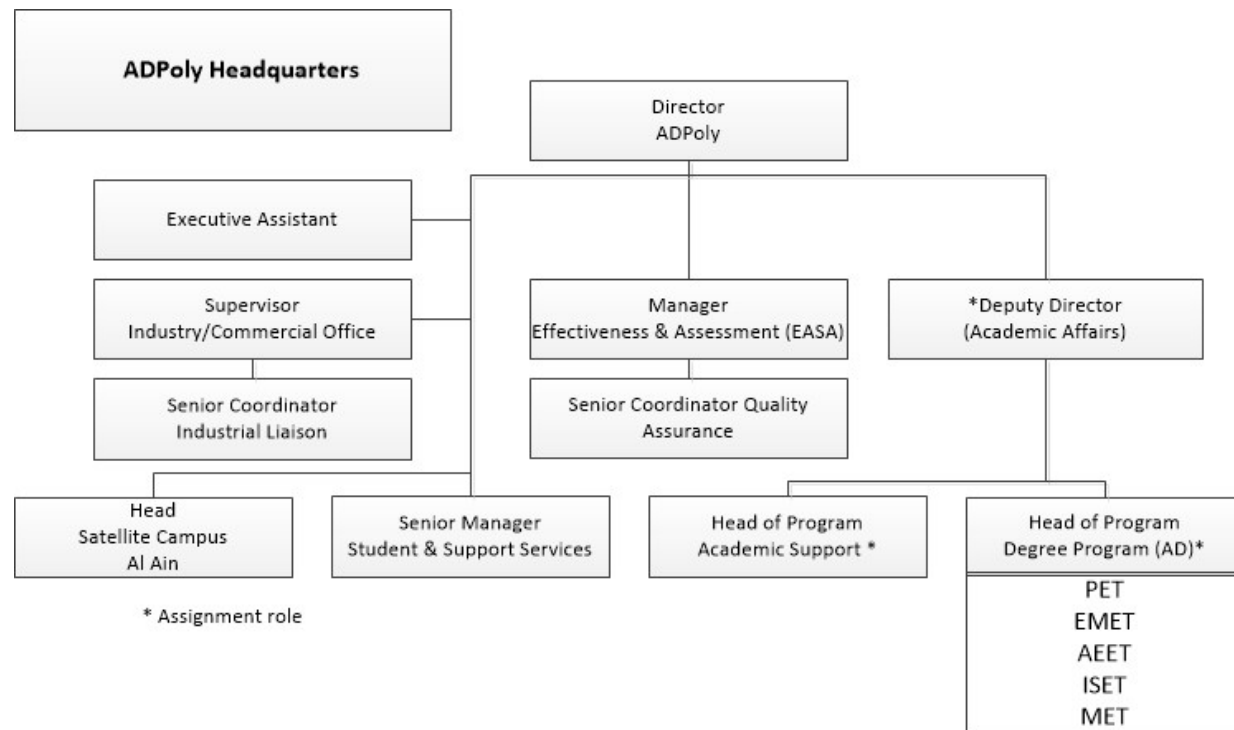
ADPoly Headquarters

Director
ADPoly

Executive Assistant

Supervisor
Industry/Commercial Office

Senior Coordinator
Industrial Liaison

Manager
Effectiveness & Assessment (EASA)

Senior Coordinator Quality Assurance

*Deputy Director
(Academic Affairs)

Head
Satellite Campus
Al Ain

Senior Manager
Student & Support Services

Head of Program
Academic Support *

Head of Program
Degree Program (AD)*

PET
EMET
AEET
ISET
MET

* Assignment role